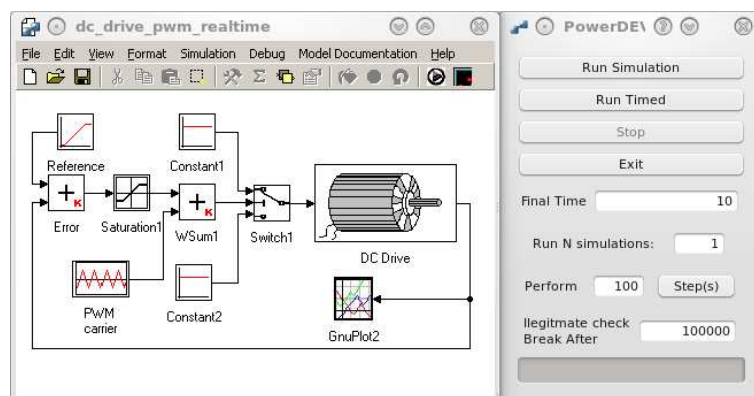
dc_drive_pwm_realtime

File Edit View Format Simulation Debug Model Documentation Help

Reference
Constant1
Error
Saturation1
WSum1
Switch1
DC Drive
PWM carrier
Constant2
GnuPlot2

PowerDE\

Run Simulation
Run Timed
Stop
Exit
Final Time 10
Run N simulations: 1
Perform 100 Step(s)
llegitmate check Break After 100000